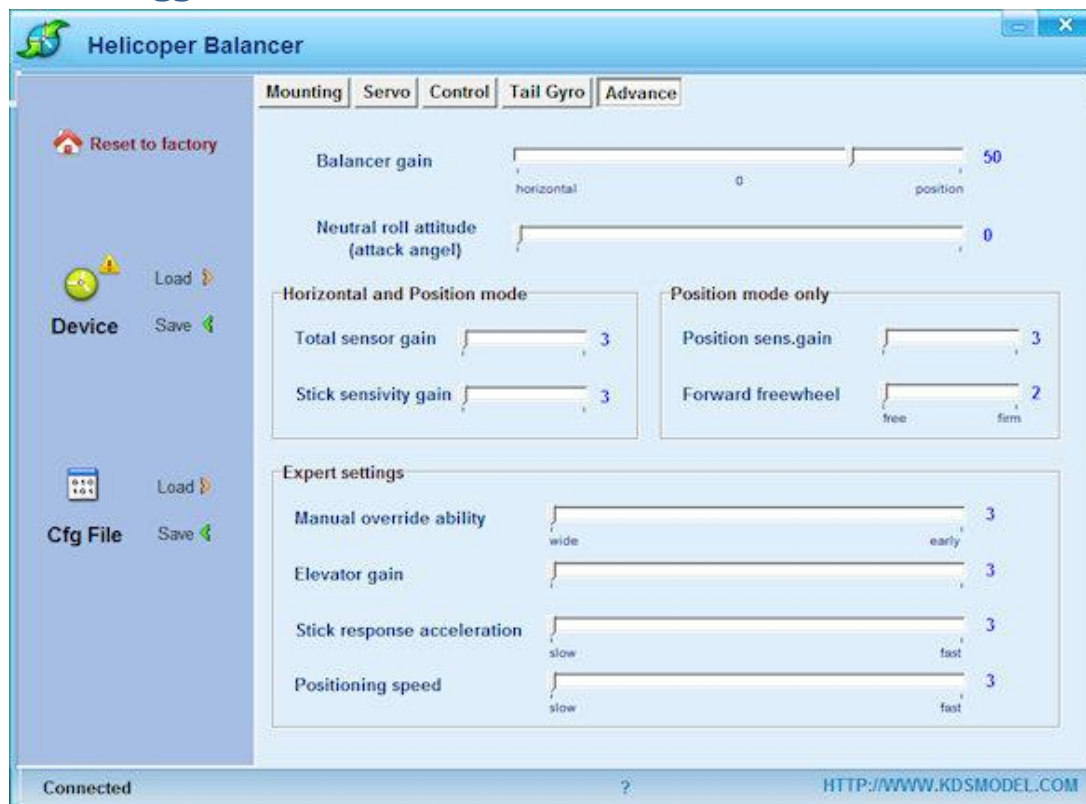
Helicoper Balancer

Mounting | Servo | Control | Tail Gyro | Advance

Reset to factory

Load

Device

Save

Load

Cfg File

Save

Balancer gain 50
horizontal 0 position

Neutral roll attitude (attack angel) 0

Horizontal and Position mode

Total sensor gain 3

Stick sensivity gain 3

Position mode only

Position sens.gain 3

Forward freewheel 2
free firm

Expert settings

Manual override ability 3
wide early

Elevator gain 3

Stick response acceleration 3
slow fast

Positioning speed 3
slow fast

Connected

?

HTTP://WWW.KDSMODEL.COM